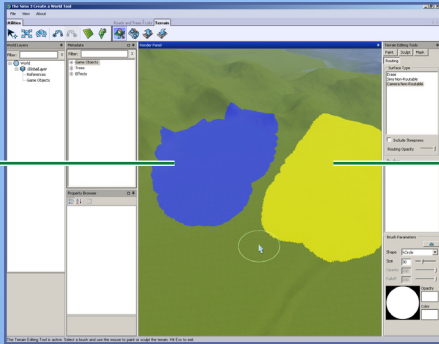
The Volvo 3 Create a World Tool

File View About

Editors

Assets and Tools/Links

Terrain

World Layers

Filter:

World

GlobalLayer

References

Game Objects

Metadata

Filter:

Game Objects

Trees

Effects

Property Browser

Render Panel

Terrain Editing Tools

Paint Sculpt Mask

Routing

Surface Type

Erase

Unit/Non-Routable

Camera Non-Routable

Include Steepness

Routing Opacity

Brush Parameters

Shape: Circle

Size

Opacity

Color

The Terrain Editing Tool is active. Select a brush and use the mouse to paint or sculpt the terrain. Hit Esc to exit.